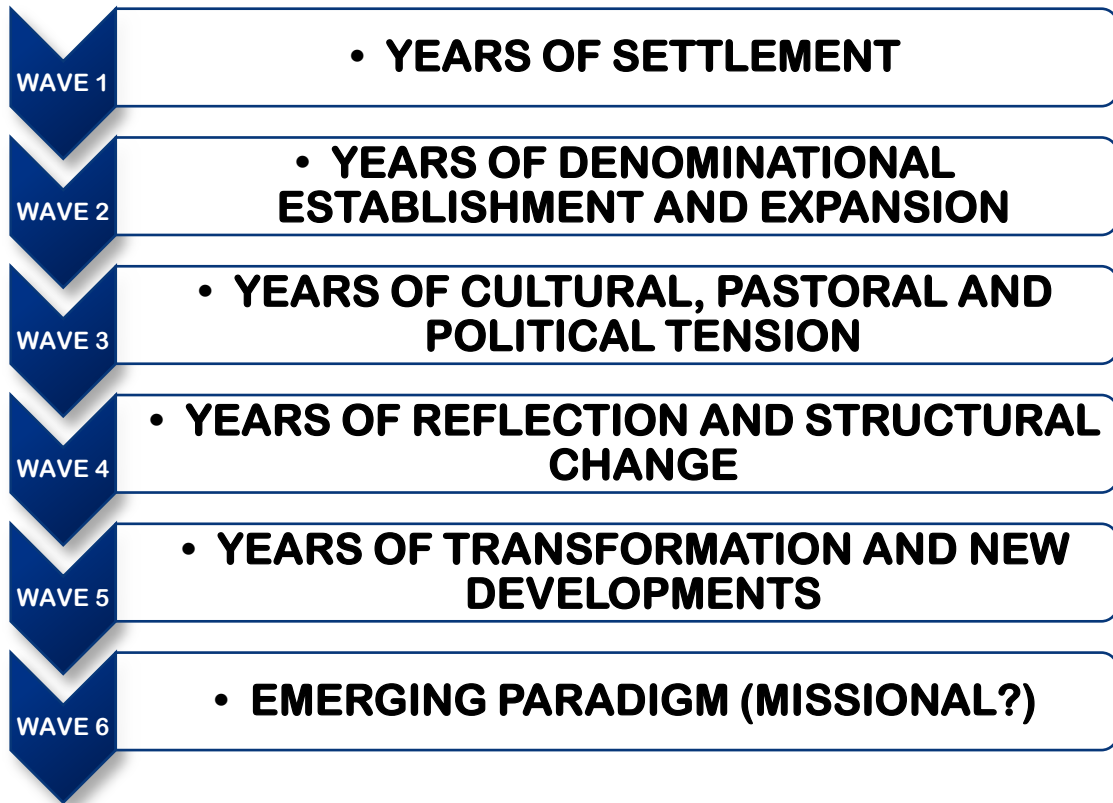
WAVE 1

• YEARS OF SETTLEMENT

WAVE 2

• YEARS OF DENOMINATIONAL ESTABLISHMENT AND EXPANSION

WAVE 3

• YEARS OF CULTURAL, PASTORAL AND POLITICAL TENSION

WAVE 4

• YEARS OF REFLECTION AND STRUCTURAL CHANGE

WAVE 5

• YEARS OF TRANSFORMATION AND NEW DEVELOPMENTS

WAVE 6

• EMERGING PARADIGM (MISSIONAL?)